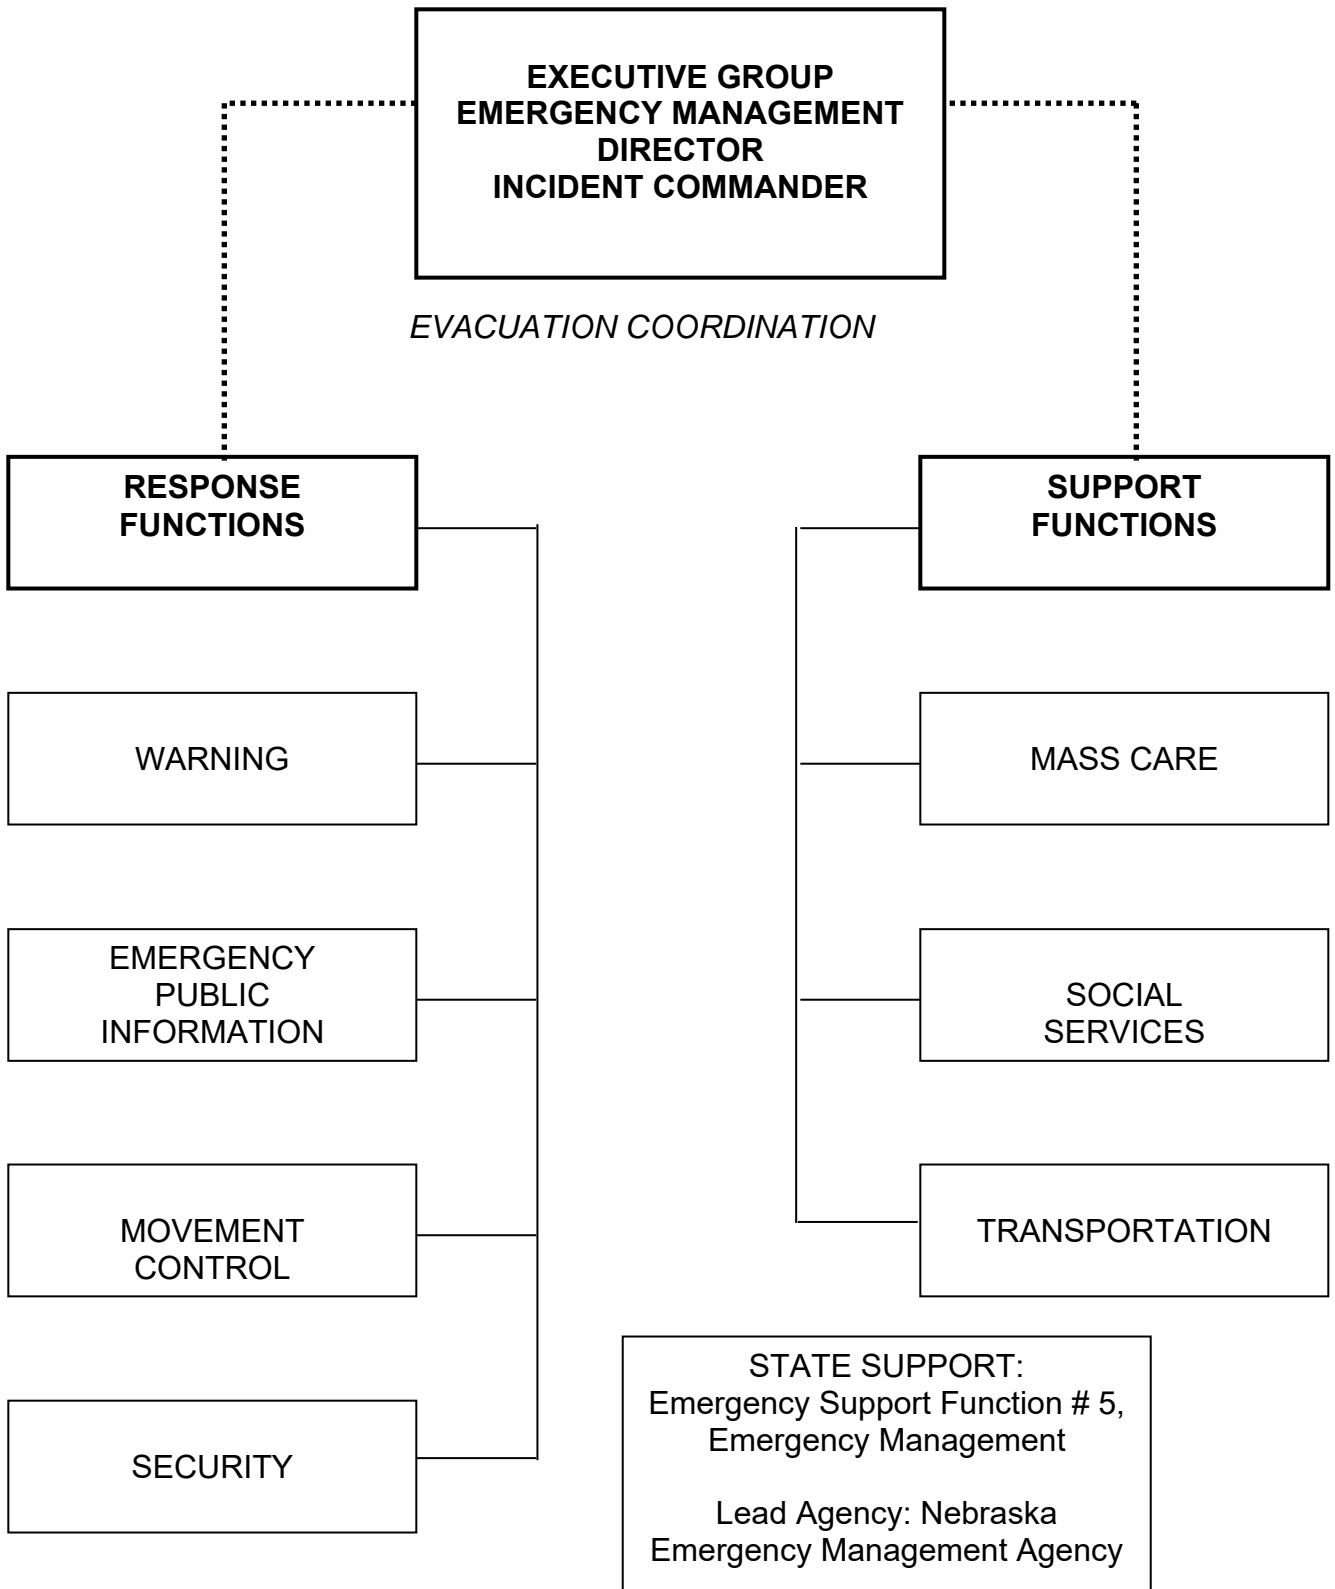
EXECUTIVE GROUP
EMERGENCY MANAGEMENT DIRECTOR
INCIDENT COMMANDER

EVACUATION COORDINATION

RESPONSE FUNCTIONS

SUPPORT FUNCTIONS

WARNING

MASS CARE

EMERGENCY PUBLIC INFORMATION

SOCIAL SERVICES

MOVEMENT CONTROL

TRANSPORTATION

SECURITY

STATE SUPPORT:
Emergency Support Function # 5, Emergency Management

Lead Agency: Nebraska Emergency Management Agency